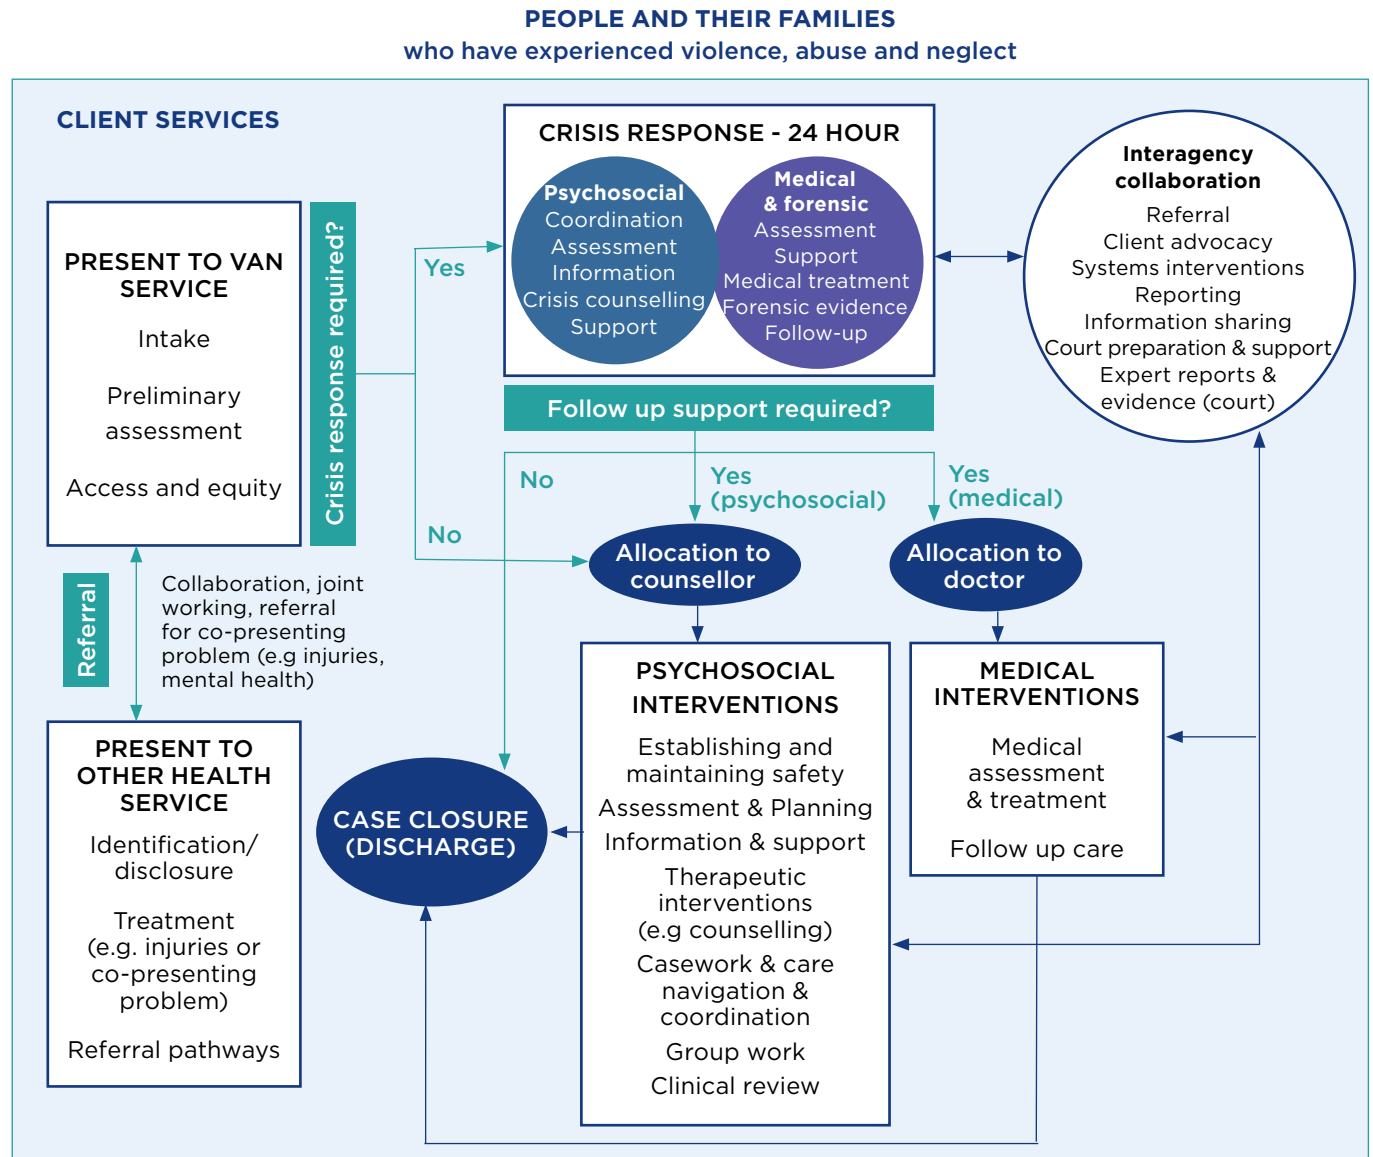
PEOPLE AND THEIR FAMILIES
who have experienced violence, abuse and neglect

CLIENT SERVICES

PRESENT TO VAN SERVICE
Intake
Preliminary assessment
Access and equity

Crisis response required?

Yes

No

CRISIS RESPONSE - 24 HOUR

Psychosocial
Coordination
Assessment
Information
Crisis counselling
Support

Medical & forensic
Assessment
Support
Medical treatment
Forensic evidence
Follow-up

Interagency collaboration
Referral
Client advocacy
Systems interventions
Reporting
Information sharing
Court preparation & support
Expert reports & evidence (court)

Follow up support required?

No

Yes (psychosocial)

Yes (medical)

Allocation to counsellor

Allocation to doctor

Referral

Collaboration, joint working, referral for co-presenting problem (e.g injuries, mental health)

PRESENT TO OTHER HEALTH SERVICE
Identification/ disclosure
Treatment (e.g. injuries or co-presenting problem)
Referral pathways

CASE CLOSURE (DISCHARGE)

PSYCHOSOCIAL INTERVENTIONS
Establishing and maintaining safety
Assessment & Planning
Information & support
Therapeutic interventions (e.g counselling)
Casework & care navigation & coordination
Group work
Clinical review

MEDICAL INTERVENTIONS
Medical assessment & treatment
Follow up care